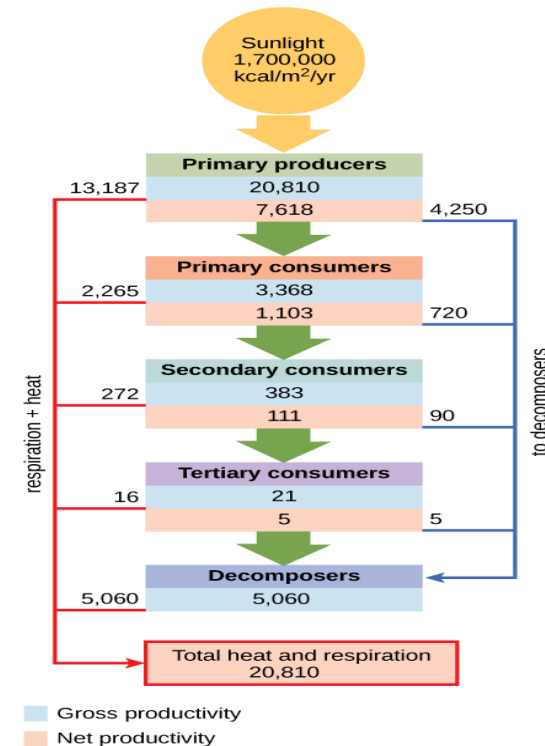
Sunlight
1,700,000
kcal/m$^2$/yr

Primary producers
13,187
20,810
7,618
4,250

Primary consumers
2,265
3,368
1,103
720

Secondary consumers
272
383
111
90

Tertiary consumers
16
21
5
5

Decomposers
5,060
5,060

Total heat and respiration
20,810

respiration + heat

to decomposers

Gross productivity
Net productivity